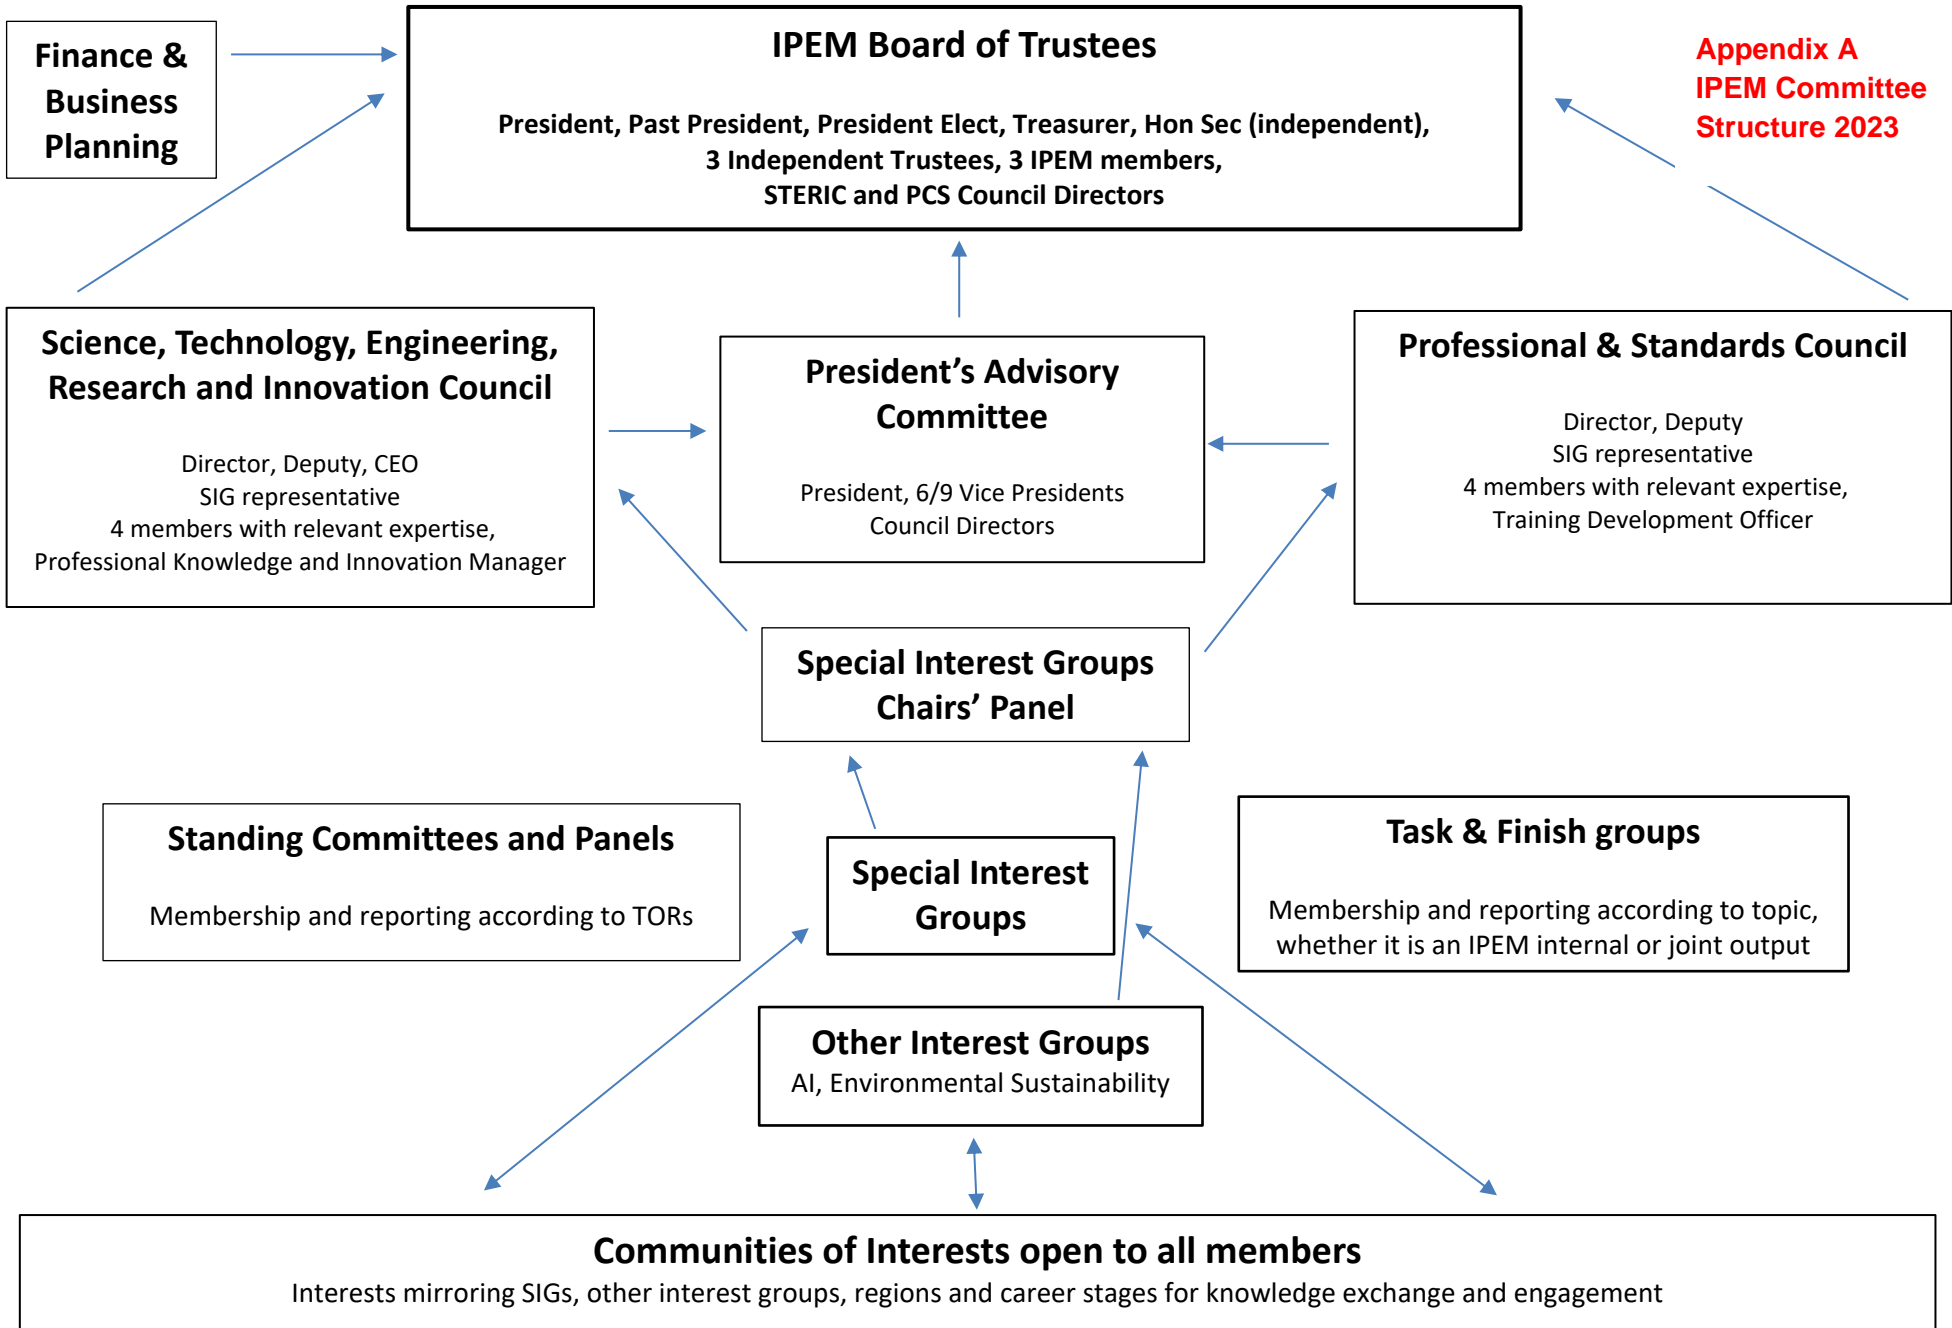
Finance & Business Planning

IPEM Board of Trustees

President, Past President, President Elect, Treasurer, Hon Sec (independent), 3 Independent Trustees, 3 IPEM members, STERIC and PCS Council Directors

Appendix A
IPEM Committee Structure 2023

Science, Technology, Engineering, Research and Innovation Council

Director, Deputy, CEO
SIG representative
4 members with relevant expertise,
Professional Knowledge and Innovation Manager

President's Advisory Committee

President, 6/9 Vice Presidents
Council Directors

Professional & Standards Council

Director, Deputy
SIG representative
4 members with relevant expertise,
Training Development Officer

Special Interest Groups Chairs' Panel

Standing Committees and Panels

Membership and reporting according to TORs

Special Interest Groups

Task & Finish groups

Membership and reporting according to topic, whether it is an IPEM internal or joint output

Other Interest Groups
AI, Environmental Sustainability

Communities of Interests open to all members
Interests mirroring SIGs, other interest groups, regions and career stages for knowledge exchange and engagement